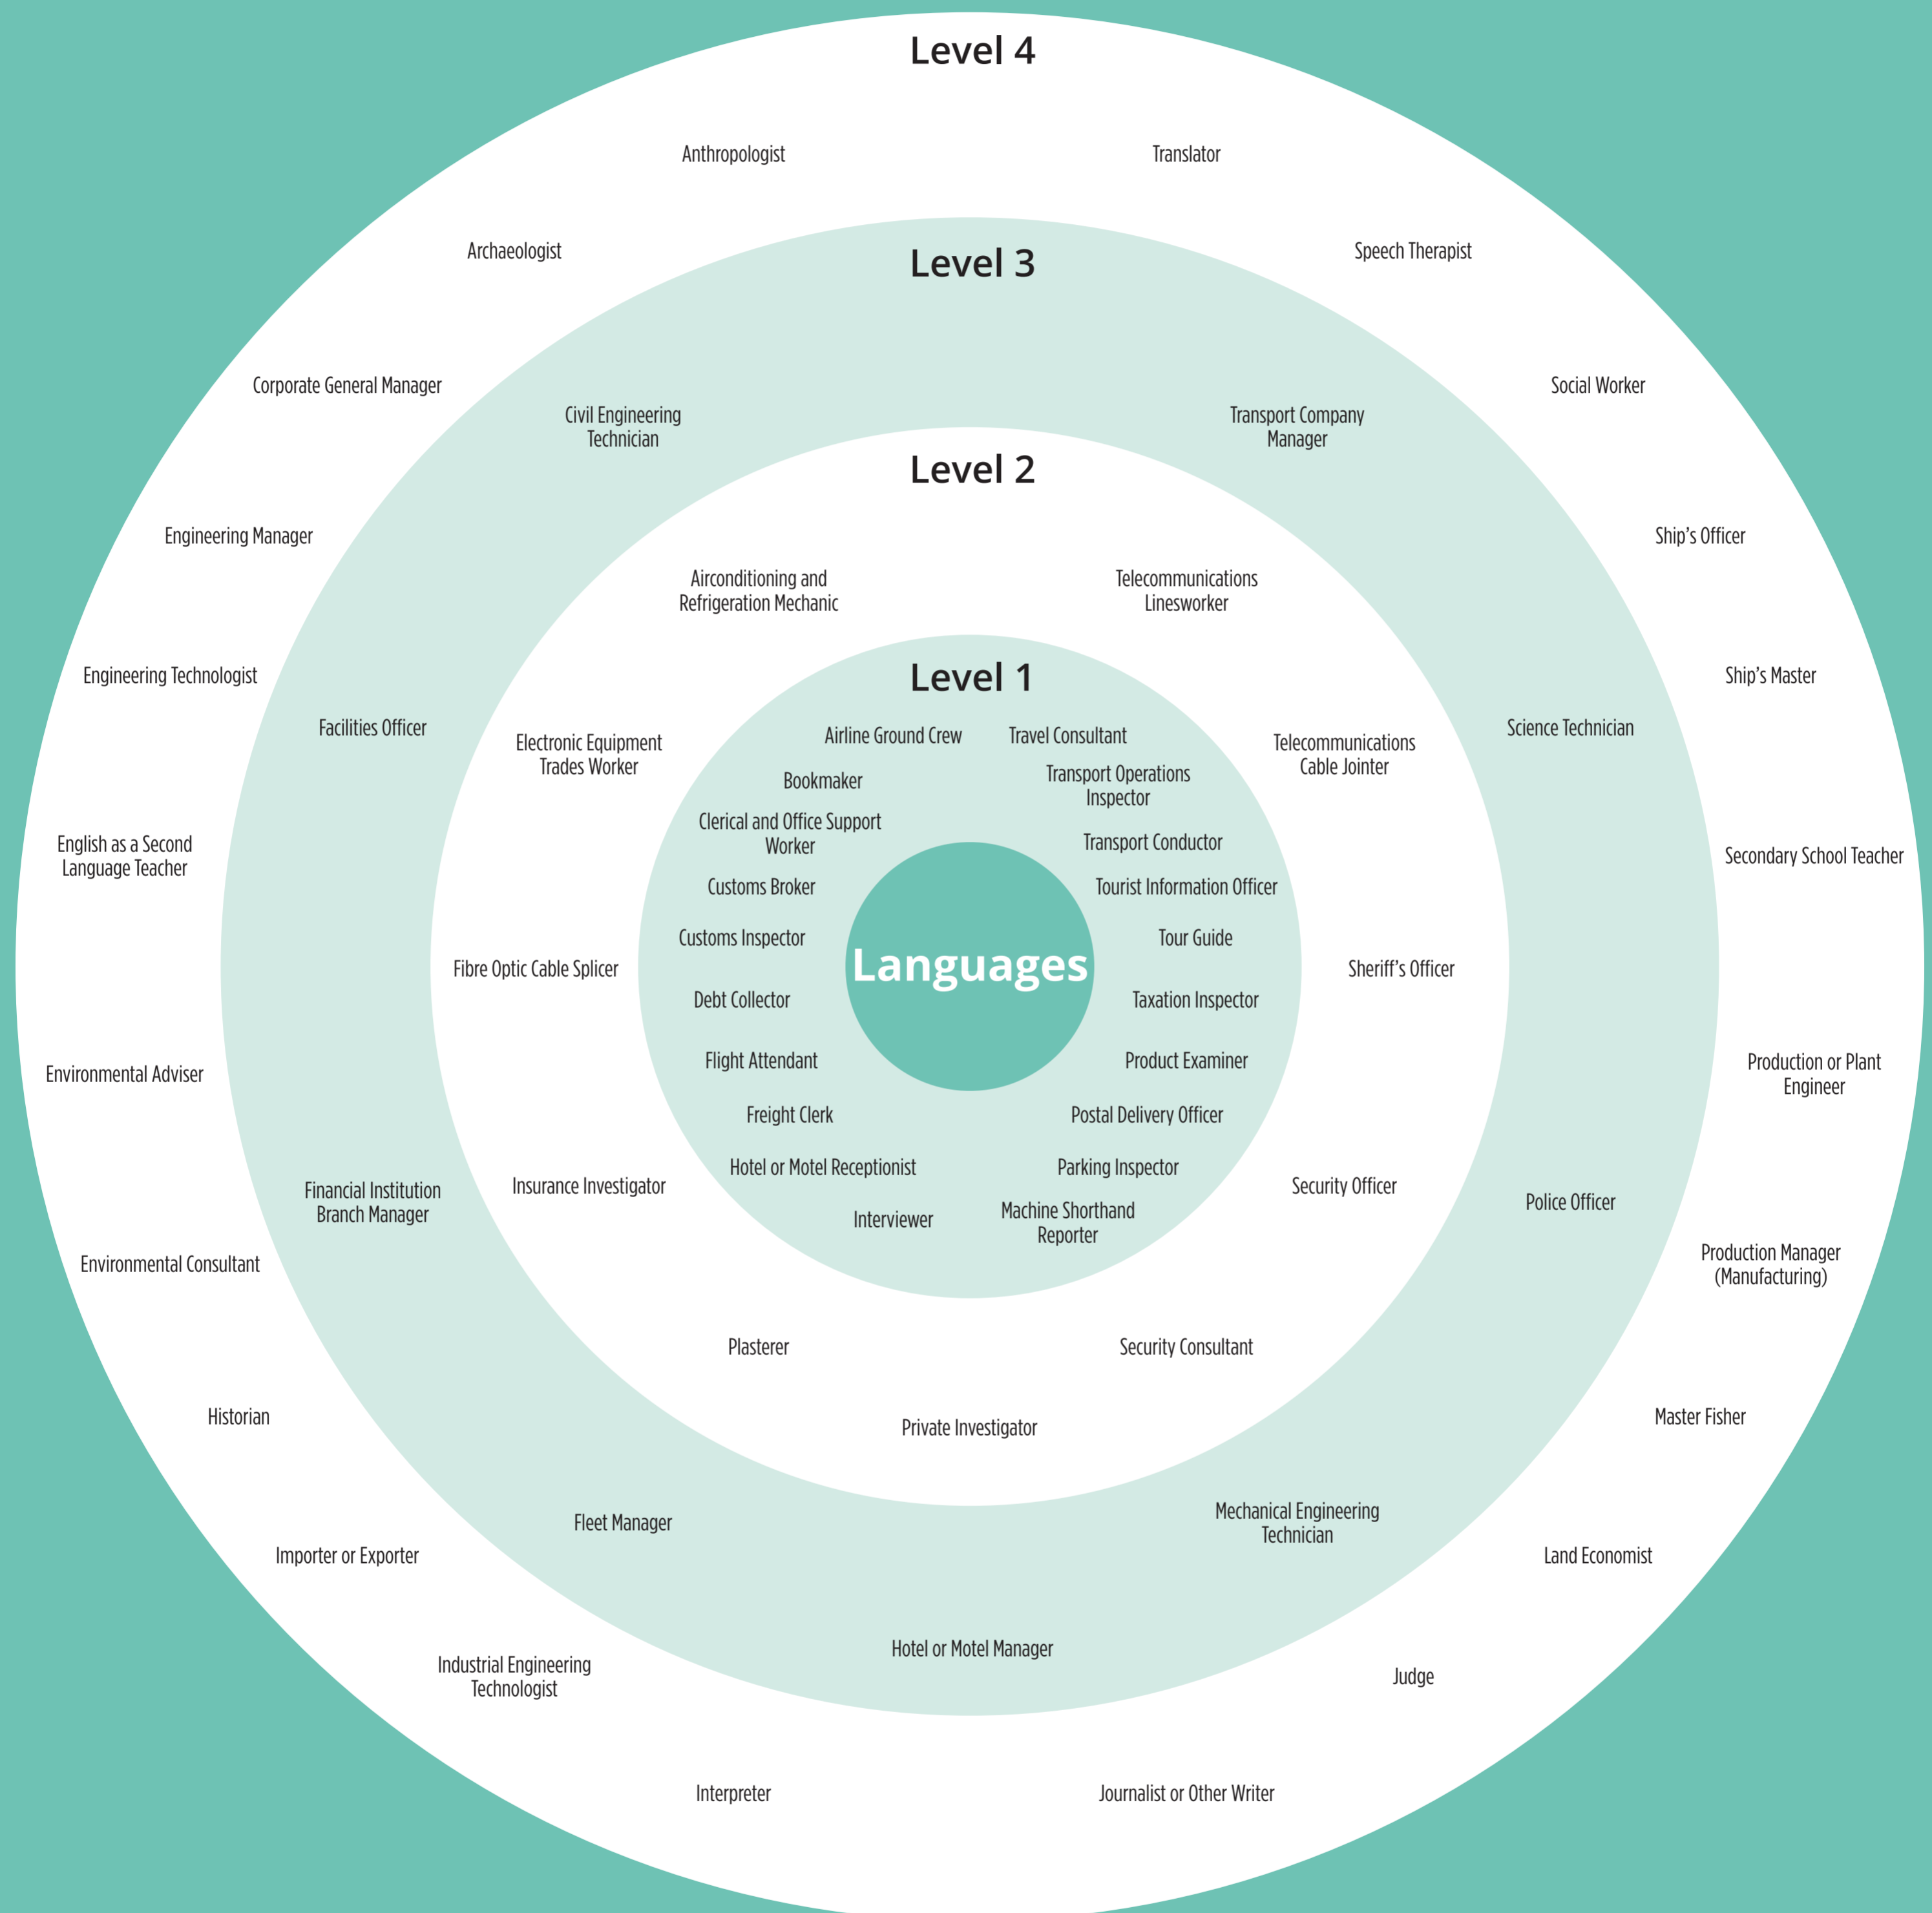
Level 4

Anthropologist

Translator

Archaeologist

Speech Therapist

Level 3

Corporate General Manager

Civil Engineering Technician

Transport Company Manager

Social Worker

Level 2

Engineering Manager

Ship's Officer

Airconditioning and Refrigeration Mechanic

Telecommunications Linesworker

Engineering Technologist

Ship's Master

Level 1

Facilities Officer

Science Technician

Electronic Equipment Trades Worker

Airline Ground Crew

Travel Consultant

Telecommunications Cable Jointer

Bookmaker

Transport Operations Inspector

Clerical and Office Support Worker

English as a Second Language Teacher

Transport Conductor

Secondary School Teacher

Customs Broker

Tourist Information Officer

Customs Inspector

Tour Guide

Fibre Optic Cable Splicer

Languages

Sheriff's Officer

Debt Collector

Taxation Inspector

Flight Attendant

Product Examiner

Environmental Adviser

Production or Plant Engineer

Freight Clerk

Postal Delivery Officer

Hotel or Motel Receptionist

Parking Inspector

Financial Institution Branch Manager

Insurance Investigator

Security Officer

Police Officer

Interviewer

Machine Shorthand Reporter

Environmental Consultant

Production Manager (Manufacturing)

Plasterer

Security Consultant

Historian

Private Investigator

Master Fisher

Fleet Manager

Mechanical Engineering Technician

Importer or Exporter

Land Economist

Hotel or Motel Manager

Industrial Engineering Technologist

Judge

Interpreter

Journalist or Other Writer